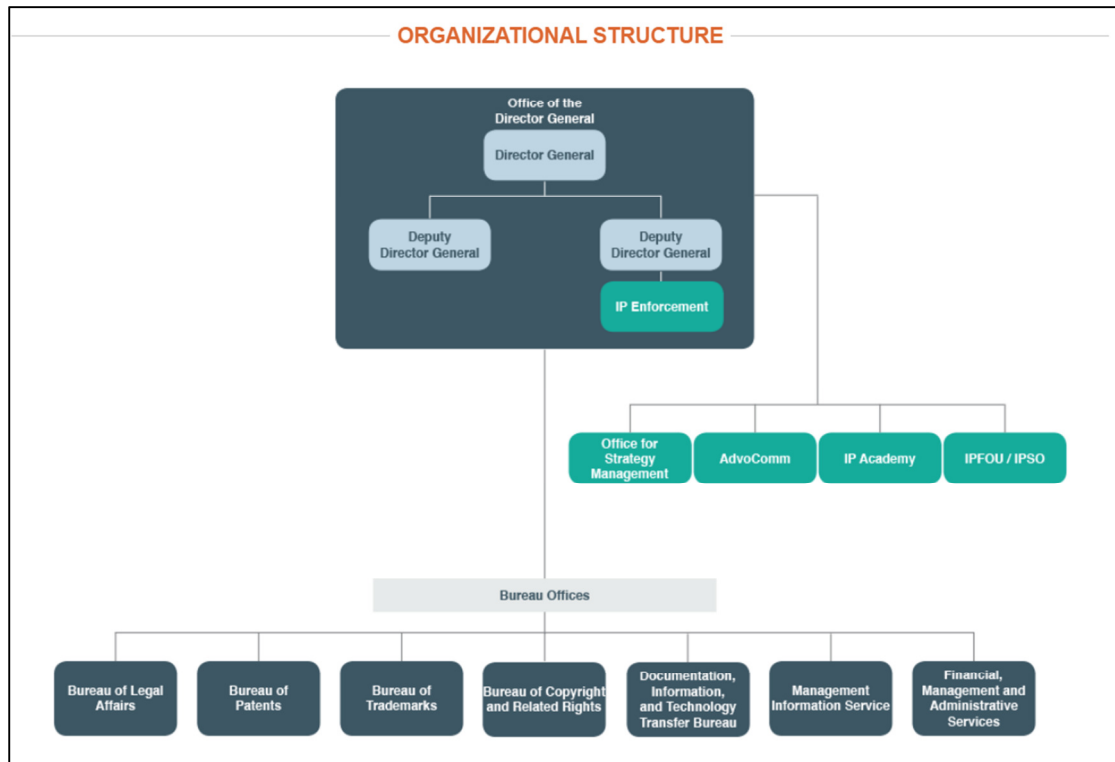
ORGANIZATIONAL STRUCTURE

Office of the Director General

Director General

Deputy Director General

Deputy Director General

IP Enforcement

Office for Strategy Management

AdvoComm

IP Academy

IPFOU / IPSO

Bureau Offices

Bureau of Legal Affairs

Bureau of Patents

Bureau of Trademarks

Bureau of Copyright and Related Rights

Documentation, Information, and Technology Transfer Bureau

Management Information Service

Financial, Management and Administrative Services